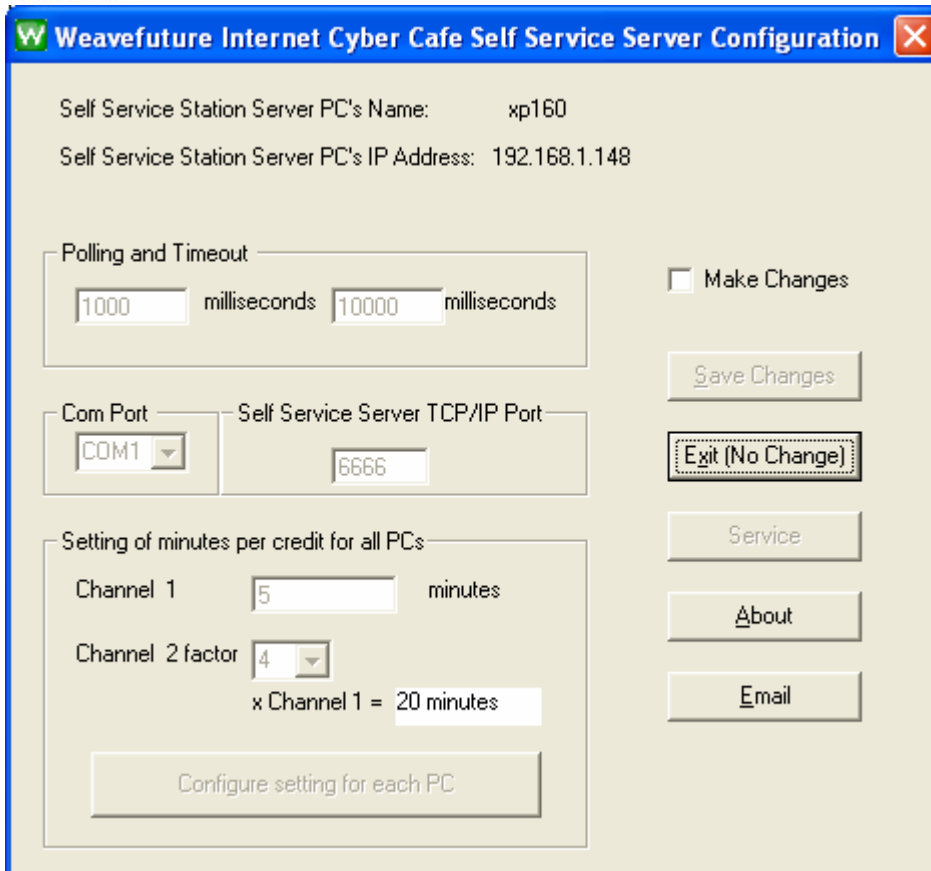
W Weavefuture Internet Cyber Cafe Self Service Server Configuration

Self Service Station Server PC's Name: xp160

Self Service Station Server PC's IP Address: 192.168.1.148

Polling and Timeout

1000 milliseconds 10000 milliseconds

Make Changes

Save Changes

Com Port

COM1

Self Service Server TCP/IP Port

6666

Exit (No Change)

Setting of minutes per credit for all PCs

Channel 1 5 minutes

Channel 2 factor 4

x Channel 1 = 20 minutes

Configure setting for each PC

Service

About

Email